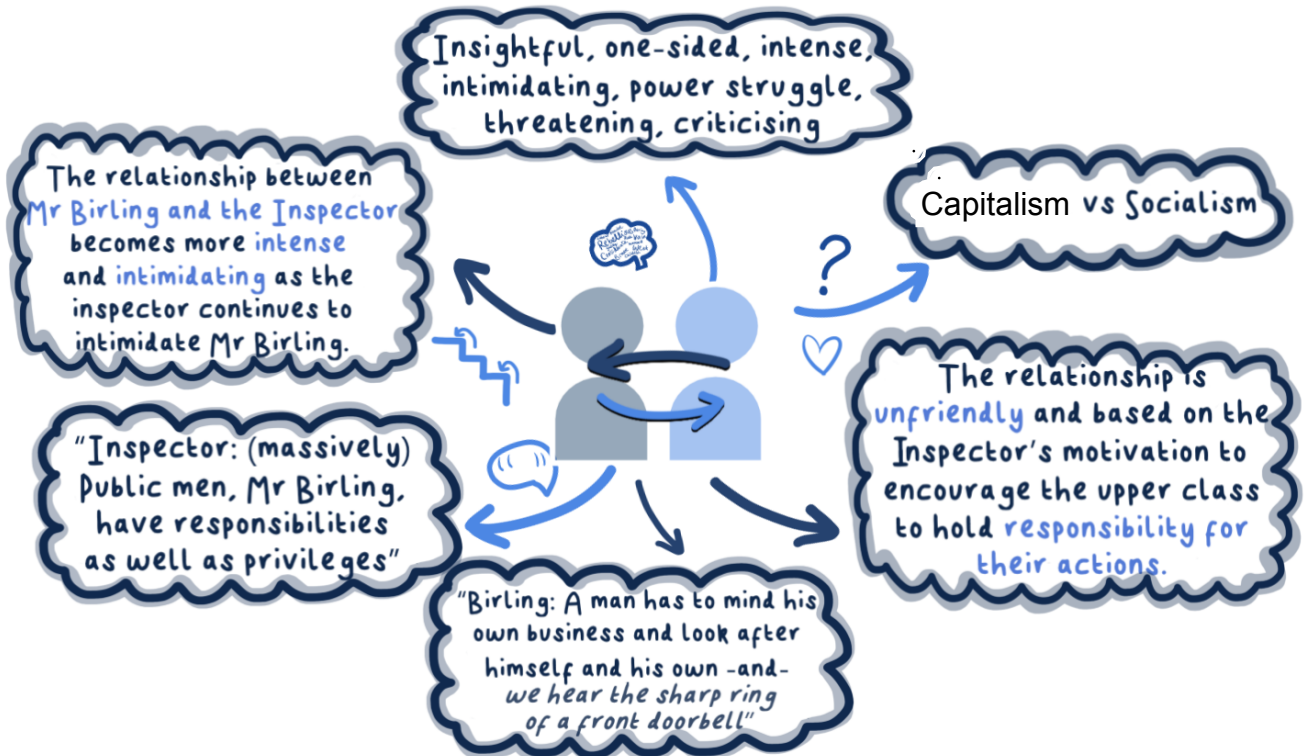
Insightful, one-sided, intense, intimidating, power struggle, threatening, criticising

The relationship between Mr Birling and the Inspector becomes more intense and intimidating as the inspector continues to intimidate Mr Birling.

Capitalism vs Socialism

?

The relationship is unfriendly and based on the Inspector's motivation to encourage the upper class to hold responsibility for their actions.

"Inspector: (massively) Public men, Mr Birling, have responsibilities as well as privileges"

"Birling: A man has to mind his own business and look after himself and his own -and- we hear the sharp ring of a front doorbell"